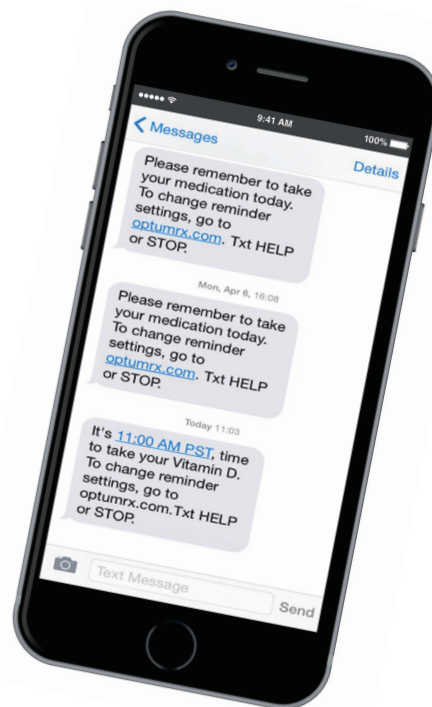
9:41 AM

100%

Messages

Details

Please remember to take your medication today. To change reminder settings, go to optumrx.com. Txt HELP or STOP.

Mon, Apr 6, 16:08

Please remember to take your medication today. To change reminder settings, go to optumrx.com. Txt HELP or STOP.

Today 11:03

It's 11:00 AM PST, time to take your Vitamin D. To change reminder settings, go to optumrx.com.Txt HELP or STOP.

Text Message

Send